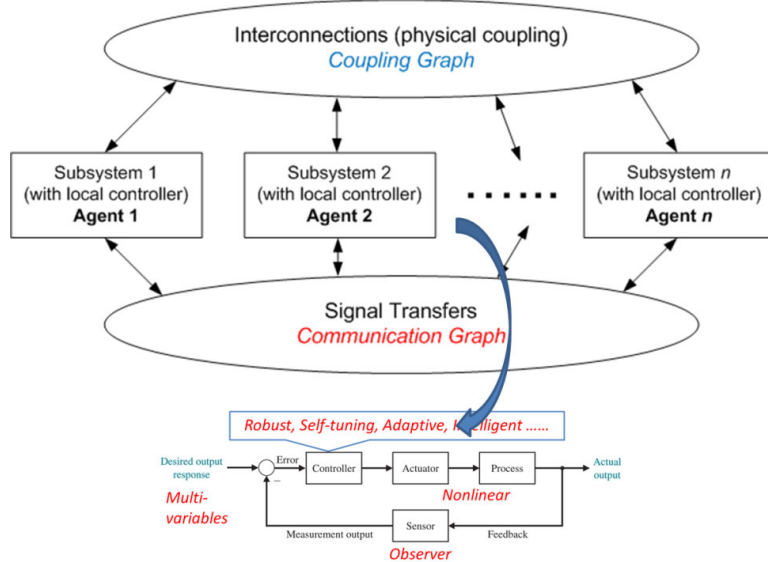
Interconnections (physical coupling)
Coupling Graph

Subsystem 1
(with local controller)
**Agent 1**

Subsystem 2
(with local controller)
**Agent 2**

. . . . . .

Subsystem $n$
(with local controller)
**Agent $n$**

Signal Transfers
Communication Graph

Robust, Self-tuning, Adaptive, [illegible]lligent ......

Desired output response

Error

Controller

Actuator

Process

Actual output

$-$

Multi-variables

Nonlinear

Sensor

Measurement output

Feedback

Observer